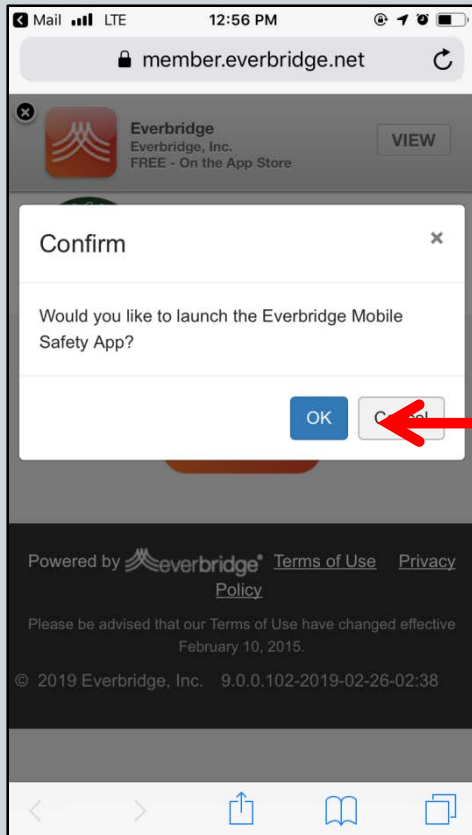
Mail LTE 12:56 PM

member.everbridge.net

Everbridge
Everbridge, Inc.
FREE - On the App Store
VIEW

Confirm ×

Would you like to launch the Everbridge Mobile Safety App?

OK C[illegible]l

Powered by everbridge Terms of Use Privacy Policy

Please be advised that our Terms of Use have changed effective February 10, 2015.

© 2019 Everbridge, Inc. 9.0.0.102-2019-02-26-02:38